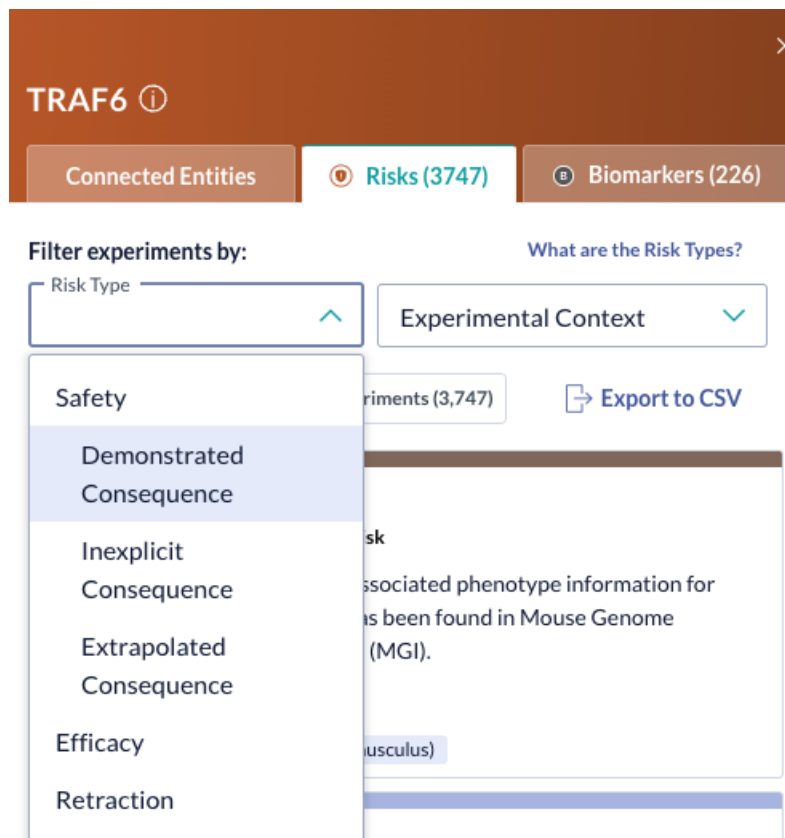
TRAF6 ⓘ

Connected Entities

Risks (3747)

Biomarkers (226)

Filter experiments by:

What are the Risk Types?

Risk Type

Experimental Context

Safety

Demonstrated Consequence

Inexplicit Consequence

Extrapolated Consequence

Efficacy

Retraction

riments (3,747)

Export to CSV

sk

ssociated phenotype information for s been found in Mouse Genome (MGI).

usculus)